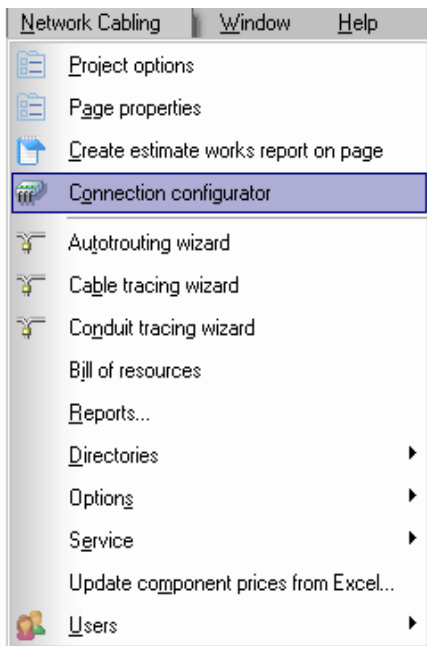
Network Cabling Window Help

Project options
Page properties
Create estimate works report on page
Connection configurator
Autotrouting wizard
Cable tracing wizard
Conduit tracing wizard
Bill of resources
Reports...
Directories
Options
Service
Update component prices from Excel...
Users